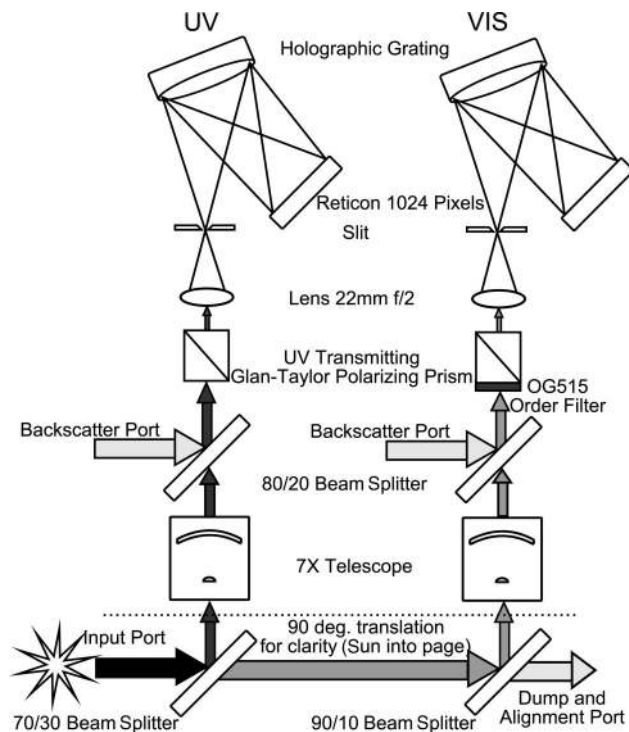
UV

VIS

Holographic Grating

Reticon 1024 Pixels

Slit

Lens 22mm f/2

UV Transmitting Glan-Taylor Polarizing Prism

OG515 Order Filter

Backscatter Port

Backscatter Port

80/20 Beam Splitter

7X Telescope

Input Port

90 deg. translation for clarity (Sun into page)

Dump and Alignment Port

70/30 Beam Splitter

90/10 Beam Splitter